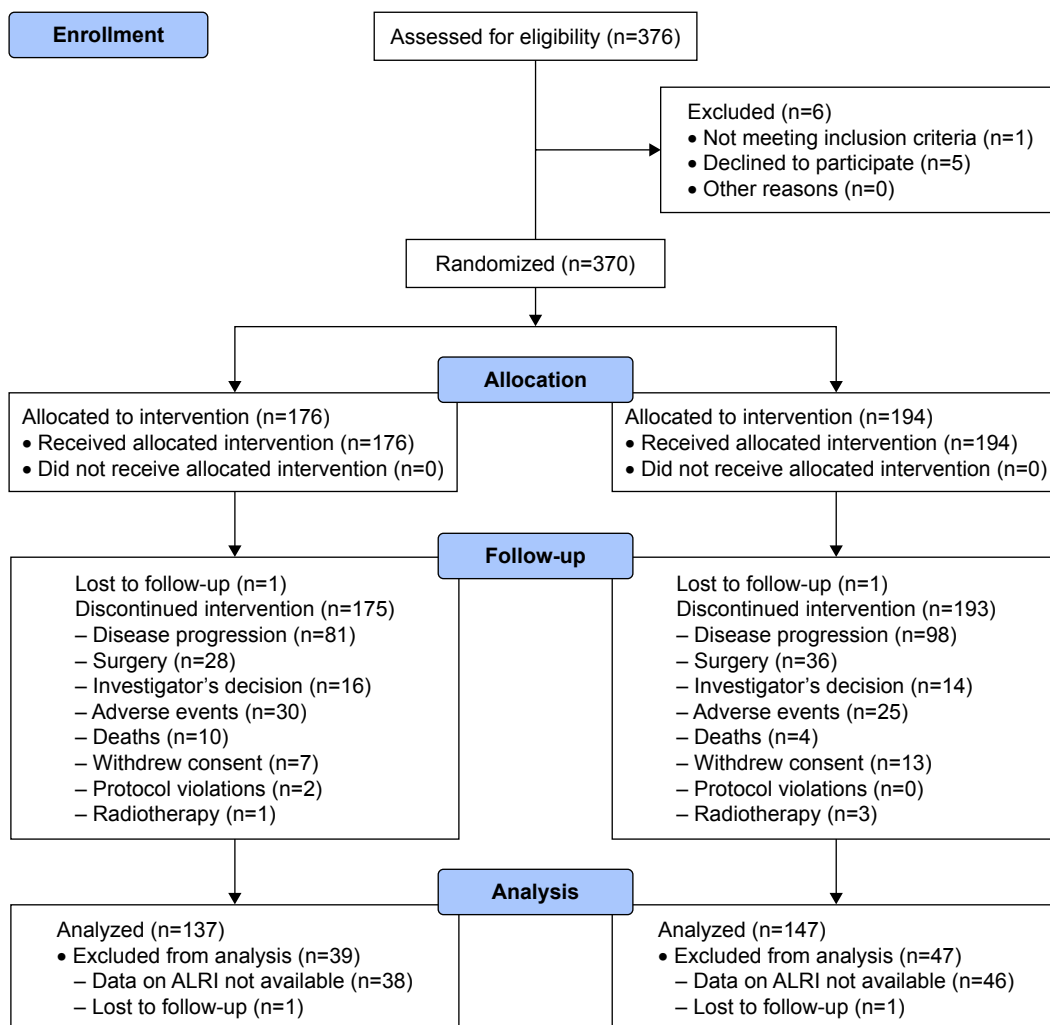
Enrollment

Assessed for eligibility (n=376)

Excluded (n=6)
• Not meeting inclusion criteria (n=1)
• Declined to participate (n=5)
• Other reasons (n=0)

Randomized (n=370)

Allocation

Allocated to intervention (n=176)
• Received allocated intervention (n=176)
• Did not receive allocated intervention (n=0)

Allocated to intervention (n=194)
• Received allocated intervention (n=194)
• Did not receive allocated intervention (n=0)

Follow-up

Lost to follow-up (n=1)
Discontinued intervention (n=175)
– Disease progression (n=81)
– Surgery (n=28)
– Investigator's decision (n=16)
– Adverse events (n=30)
– Deaths (n=10)
– Withdrew consent (n=7)
– Protocol violations (n=2)
– Radiotherapy (n=1)

Lost to follow-up (n=1)
Discontinued intervention (n=193)
– Disease progression (n=98)
– Surgery (n=36)
– Investigator's decision (n=14)
– Adverse events (n=25)
– Deaths (n=4)
– Withdrew consent (n=13)
– Protocol violations (n=0)
– Radiotherapy (n=3)

Analysis

Analyzed (n=137)
• Excluded from analysis (n=39)
– Data on ALRI not available (n=38)
– Lost to follow-up (n=1)

Analyzed (n=147)
• Excluded from analysis (n=47)
– Data on ALRI not available (n=46)
– Lost to follow-up (n=1)